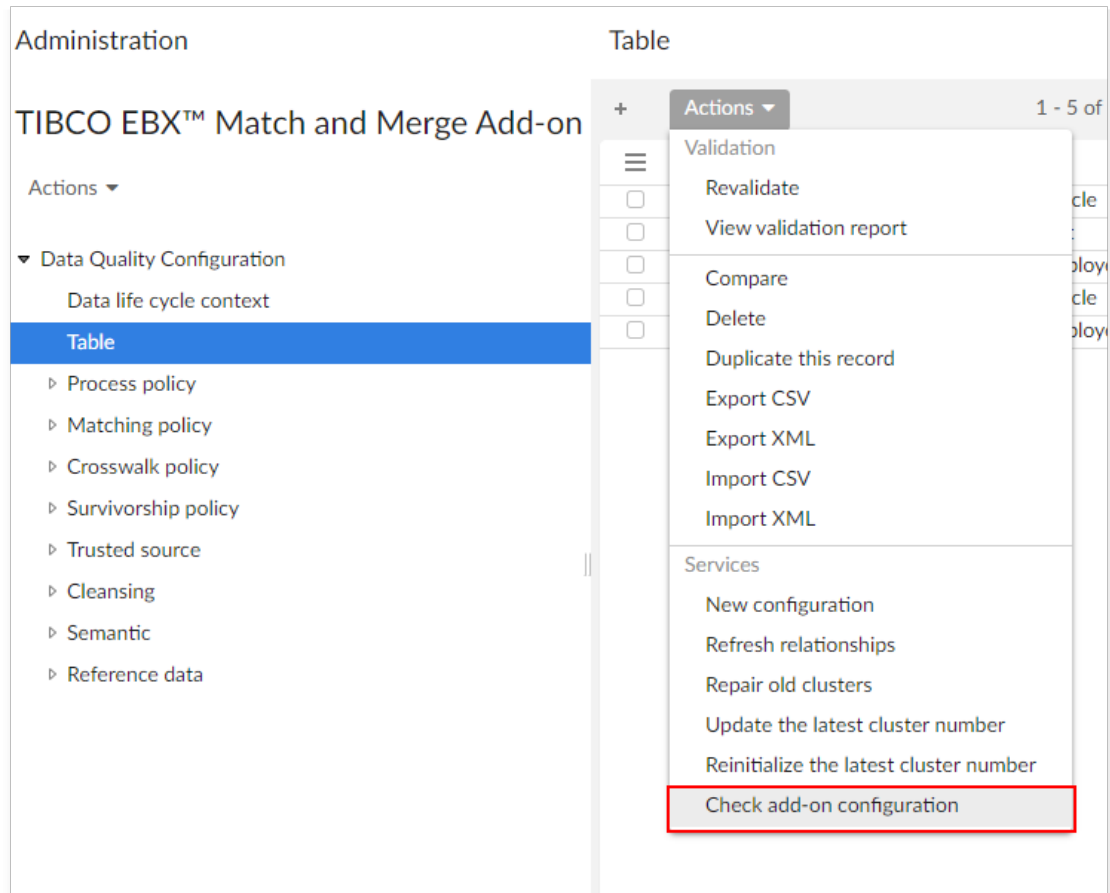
Administration

TIBCO EBX™ Match and Merge Add-on

Actions

Data Quality Configuration
Data life cycle context
Table
Process policy
Matching policy
Crosswalk policy
Survivorship policy
Trusted source
Cleansing
Semantic
Reference data

Table

+ Actions

1 - 5 of

Validation
Revalidate
View validation report
Compare
Delete
Duplicate this record
Export CSV
Export XML
Import CSV
Import XML
Services
New configuration
Refresh relationships
Repair old clusters
Update the latest cluster number
Reinitialize the latest cluster number
Check add-on configuration

cle
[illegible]
ploy
cle
ploy